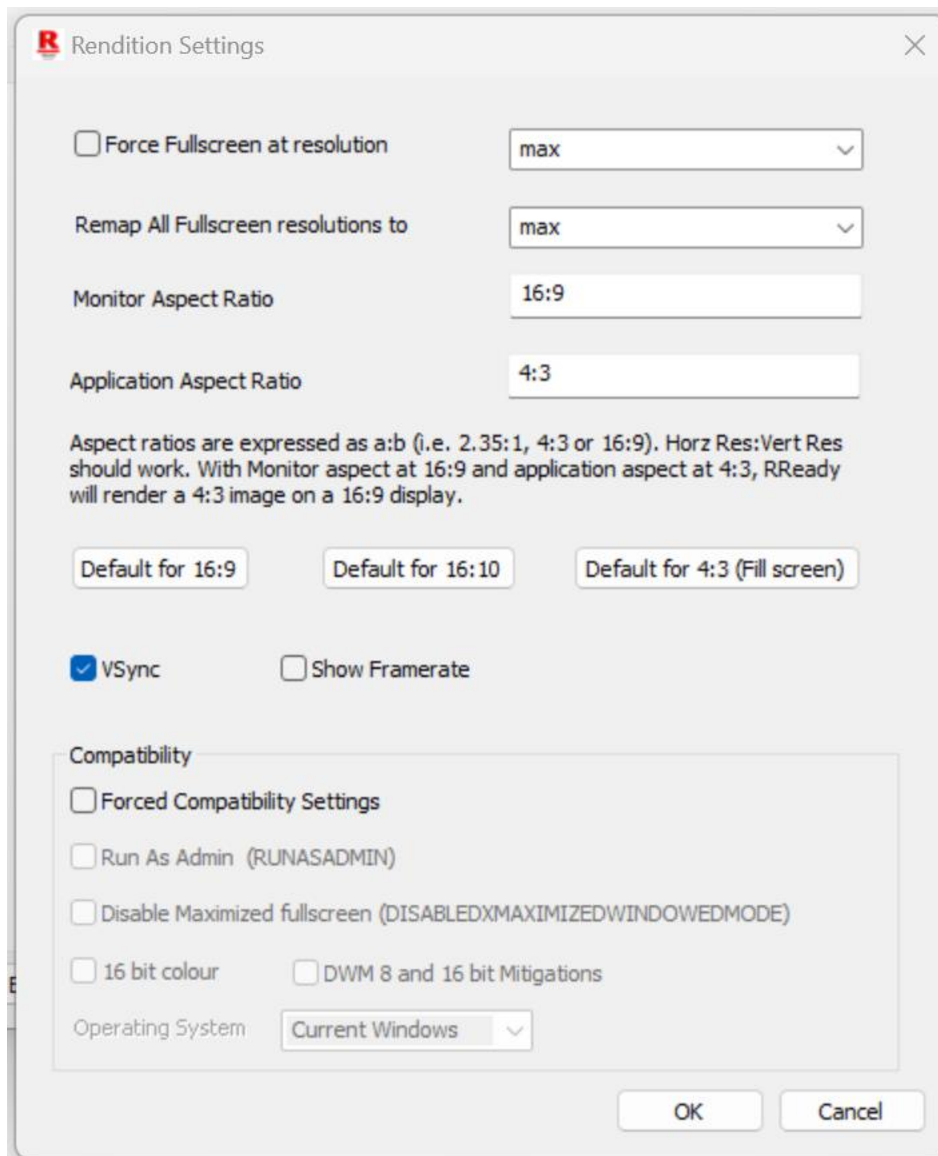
R Rendition Settings

Force Fullscreen at resolution max

Remap All Fullscreen resolutions to max

Monitor Aspect Ratio 16:9

Application Aspect Ratio 4:3

Aspect ratios are expressed as a:b (i.e. 2.35:1, 4:3 or 16:9). Horz Res:Vert Res should work. With Monitor aspect at 16:9 and application aspect at 4:3, RReady will render a 4:3 image on a 16:9 display.

Default for 16:9 Default for 16:10 Default for 4:3 (Fill screen)

VSync Show Framerate

Compatibility

Forced Compatibility Settings

Run As Admin (RUNASADMIN)

Disable Maximized fullscreen (DISABLEDXMAXIMIZEDWINDOWEDMODE)

16 bit colour DWM 8 and 16 bit Mitigations

Operating System Current Windows

OK Cancel